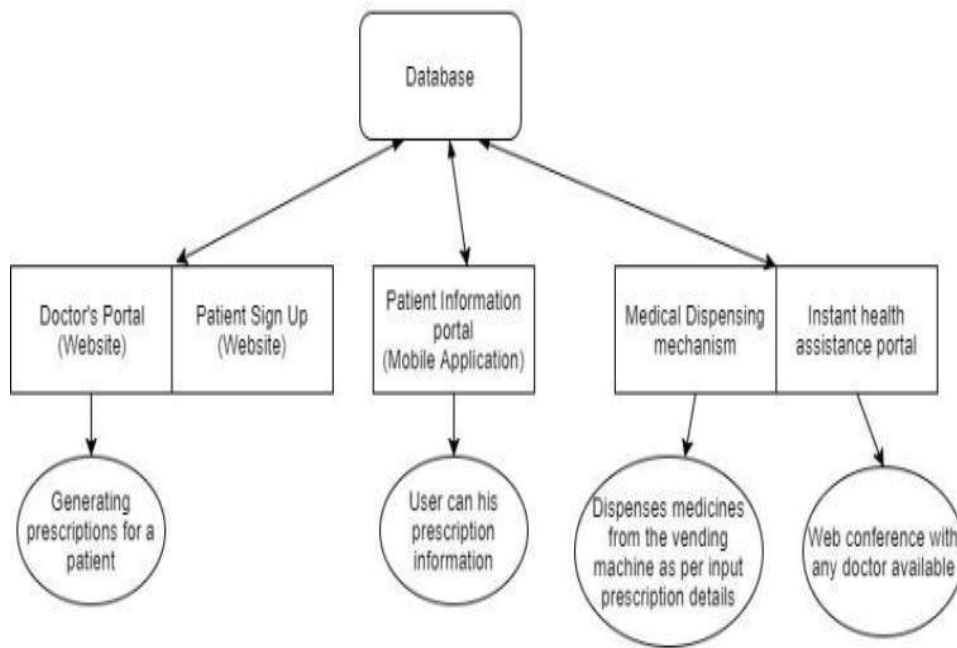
Database

Doctor's Portal (Website)

Patient Sign Up (Website)

Patient Information portal (Mobile Application)

Medical Dispensing mechanism

Instant health assistance portal

Generating prescriptions for a patient

User can his prescription information

Dispenses medicines from the vending machine as per input prescription details

Web conference with any doctor available